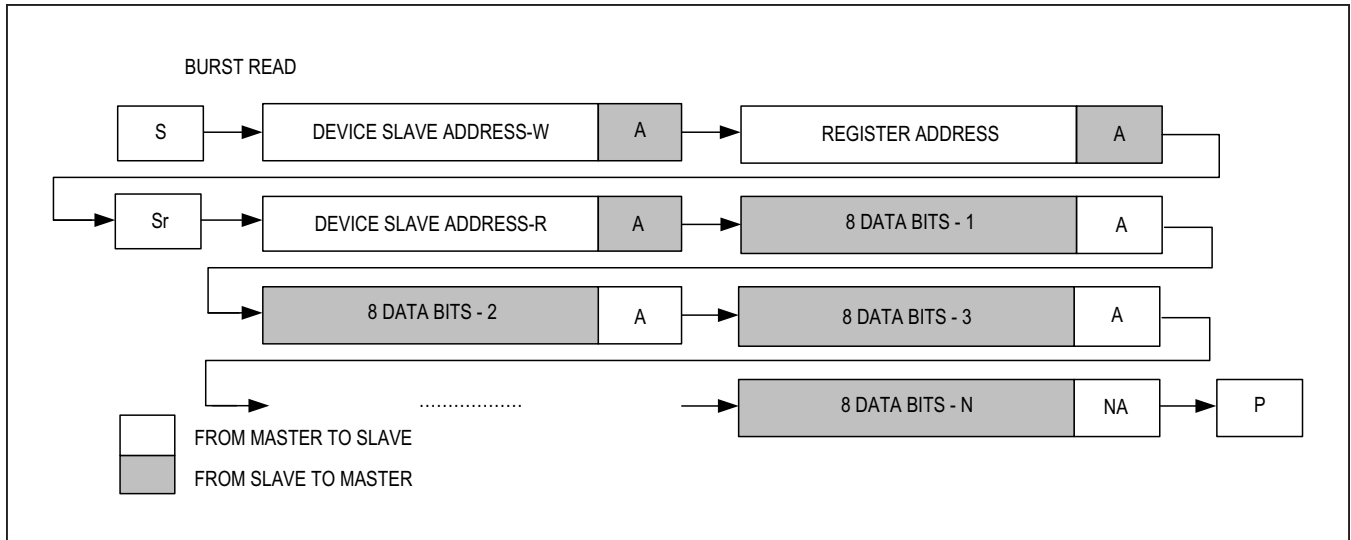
BURST READ

S

DEVICE SLAVE ADDRESS-W

A

REGISTER ADDRESS

A

Sr

DEVICE SLAVE ADDRESS-R

A

8 DATA BITS - 1

A

8 DATA BITS - 2

A

8 DATA BITS - 3

A

..................

8 DATA BITS - N

NA

P

FROM MASTER TO SLAVE

FROM SLAVE TO MASTER